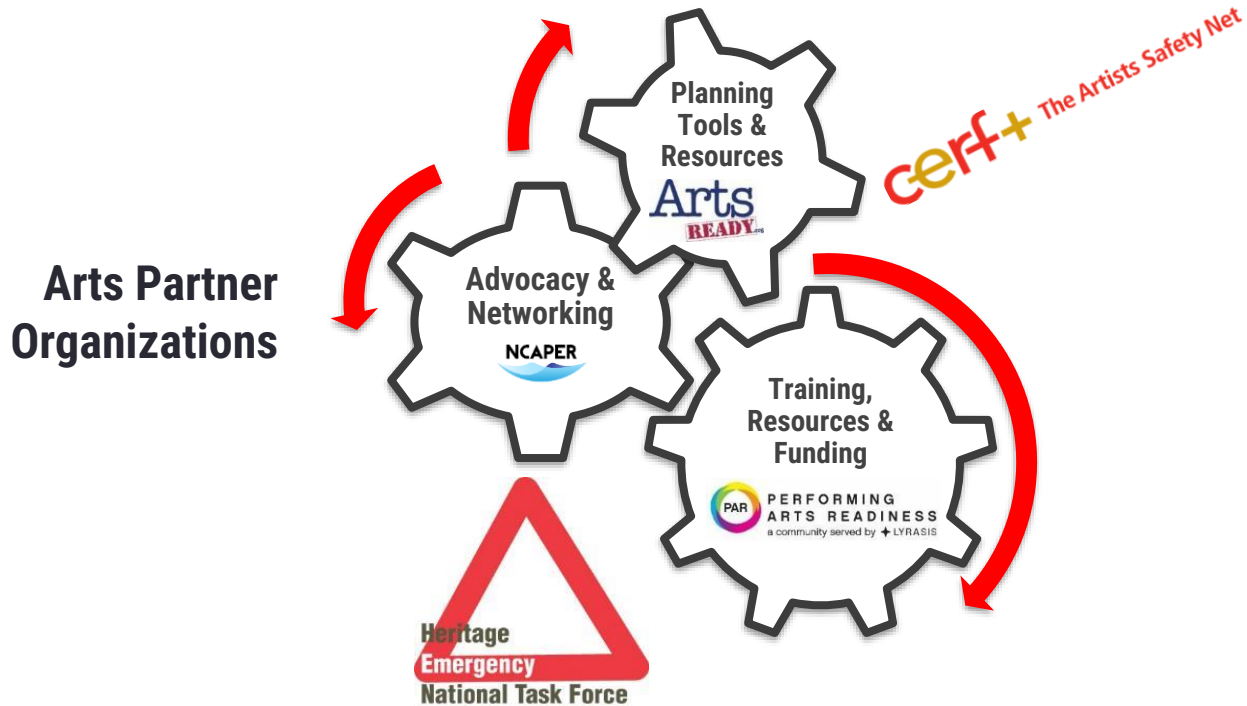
Arts Partner Organizations

Planning Tools & Resources

Arts READY.org

cerf+ The Artists Safety Net

Advocacy & Networking

NCAPER

Training, Resources & Funding

PAR PERFORMING ARTS READINESS a community served by LYRASIS

Heritage Emergency National Task Force